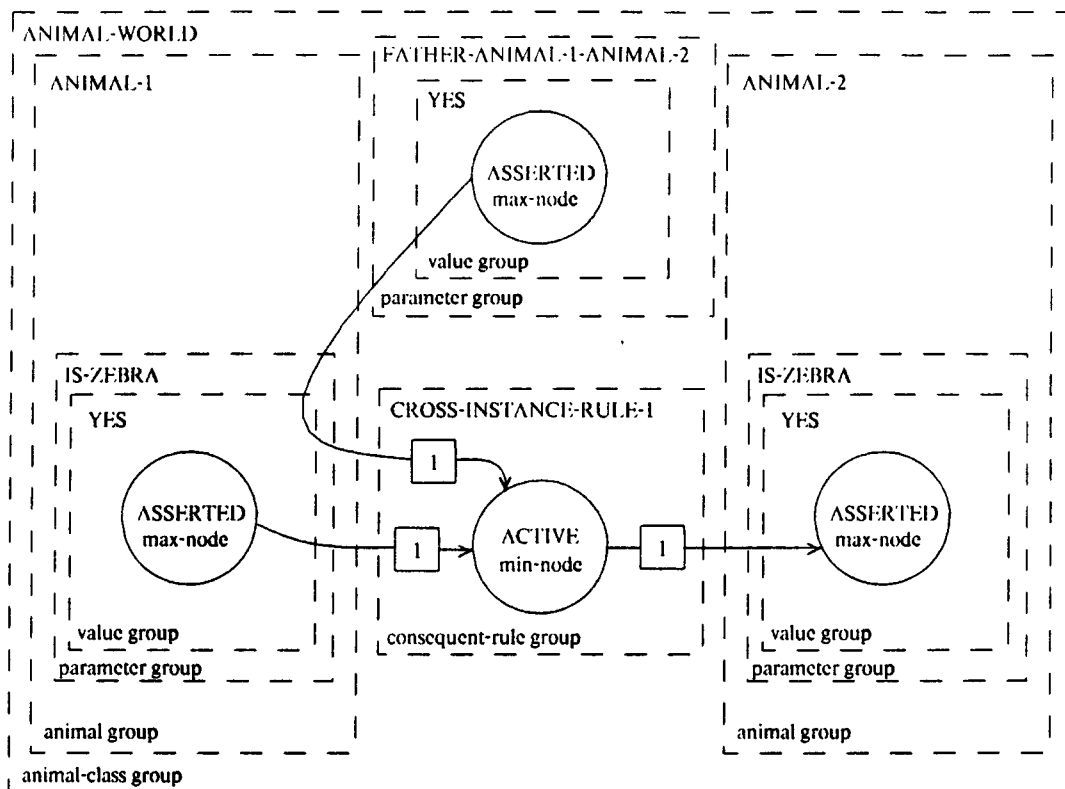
ANIMAL-WORLD

ANIMAL-1

FATHER-ANIMAL-1-ANIMAL-2

YES

ASSERTED
max-node

value group

parameter group

ANIMAL-2

IS-ZEBRA

YES

ASSERTED
max-node

value group

parameter group

CROSS-INSTANCE-RULE-1

1

1

ACTIVE
min-node

1

consequent-rule group

IS-ZEBRA

YES

ASSERTED
max-node

value group

parameter group

animal group

animal group

animal-class group